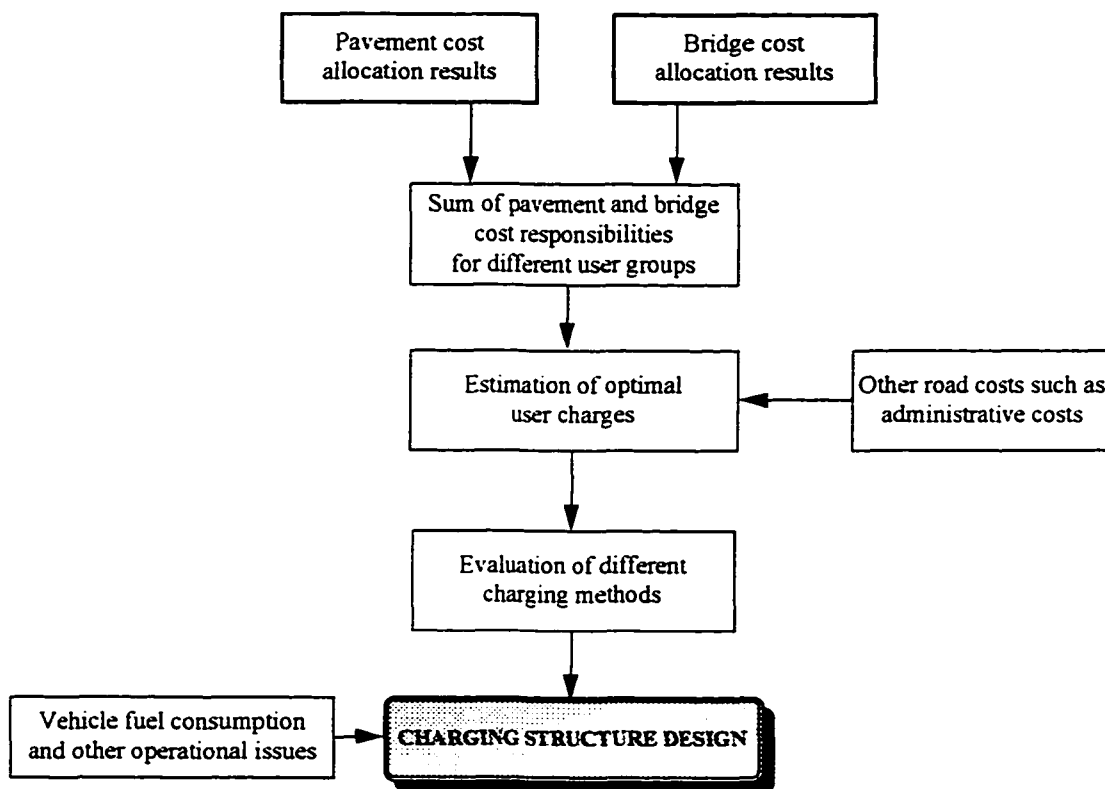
Pavement cost allocation results

Bridge cost allocation results

Sum of pavement and bridge cost responsibilities for different user groups

Estimation of optimal user charges

Other road costs such as administrative costs

Evaluation of different charging methods

Vehicle fuel consumption and other operational issues

CHARGING STRUCTURE DESIGN